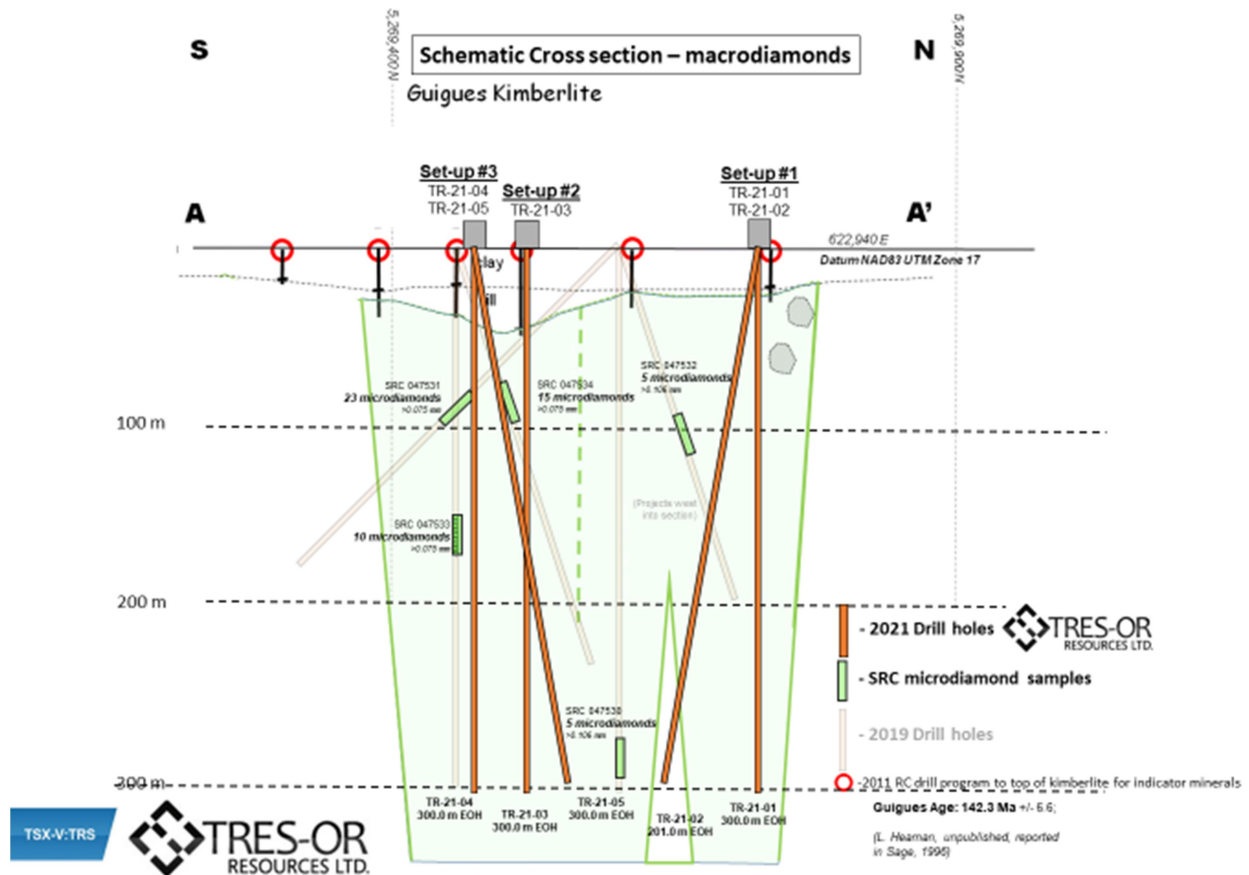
S

5,269,400 N

Schematic Cross section – macrodiamonds

Guigues Kimberlite

N

5,269,900 N

Set-up #3
TR-21-04
TR-21-05

Set-up #2
TR-21-03

Set-up #1
TR-21-01
TR-21-02

A

A'

622,940 E
Datum NAD83 UTM Zone 17

clay

ill

SRC 047531
23 microdiamonds
>0.075 mm

SRC 047534
15 microdiamonds
>0.075 mm

SRC 047532
5 microdiamonds
>0.106 mm

100 m

SRC 047533
10 microdiamonds
>0.075 mm

(Projects west into section)

200 m

- 2021 Drill holes

TRES-OR RESOURCES LTD.

- SRC microdiamond samples

SRC 047538
5 microdiamonds
>0.106 mm

- 2019 Drill holes

300 m

-2011 RC drill program to top of kimberlite for indicator minerals

TR-21-04
300.0 m EOH

TR-21-03
300.0 m EOH

TR-21-05
300.0 m EOH

TR-21-02
201.0 m EOH

TR-21-01
300.0 m EOH

Guigues Age: 142.3 Ma +/- 6.6;

(L. Heaman, unpublished, reported in Sage, 1996)

TSX-V:TRS

TRES-OR RESOURCES LTD.